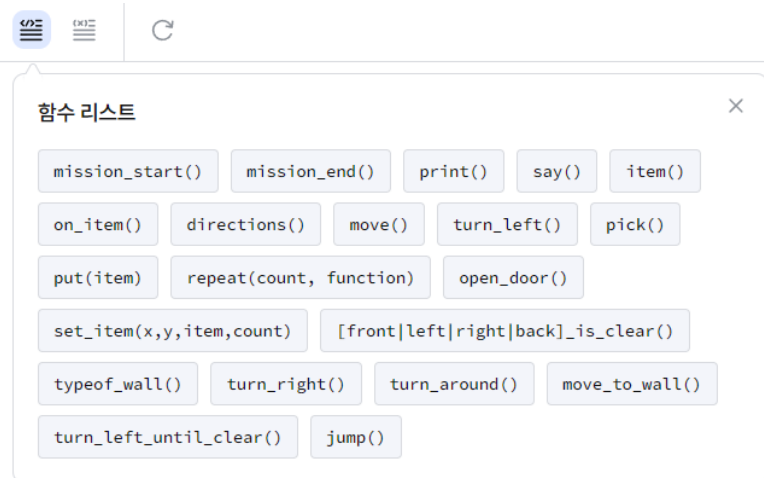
함수 리스트

mission_start() mission_end() print() say() item()

on_item() directions() move() turn_left() pick()

put(item) repeat(count, function) open_door()

set_item(x,y,item,count) [front|left|right|back]_is_clear()

typeof_wall() turn_right() turn_around() move_to_wall()

turn_left_until_clear() jump()